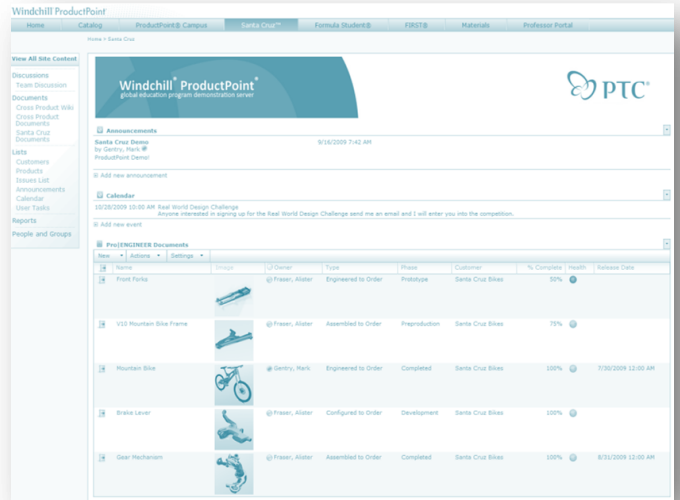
Windchill ProductPoint

Home | Catalog | ProductPoint® Campus | Santa Cruz™ | Formula Student® | FIRST® | Materials | Professor Portal

Home > Santa Cruz

View All Site Content

Discussions
Team Discussion

Documents
Cross Product Wiki
Cross Product Documents
Santa Cruz Documents

Lists
Customers
Products
Issues List
Announcements
Calendar
User Tasks

Reports

People and Groups

Windchill® ProductPoint®
global education program demonstration server

PTC®

Announcements

Santa Cruz Demo
by Gentry, Mark
ProductPoint Demo!
9/16/2009 7:42 AM

Add new announcement

Calendar

10/28/2009 10:30 AM Real World Design Challenge
Anyone interested in signing up for the Real World Design Challenge send me an email and I will enter you into the competition.

Add new event

Pro/ENGINEER Documents

New | Actions | Settings

| | Name | Image | Owner | Type | Phase | Customer | % Complete | Health | Release Date |
|---|---|---|---|---|---|---|---|---|---|
| | Front Forks | | Fraser, Alister | Engineered to Order | Prototype | Santa Cruz Bikes | 50% | | |
| | V10 Mountain Bike Frame | | Fraser, Alister | Assembled to Order | Preproduction | Santa Cruz Bikes | 75% | | |
| | Mountain Bike | | Gentry, Mark | Engineered to Order | Completed | Santa Cruz Bikes | 100% | | 7/30/2009 12:00 AM |
| | Brake Lever | | Fraser, Alister | Configured to Order | Development | Santa Cruz Bikes | 100% | | |
| | Gear Mechanism | | Fraser, Alister | Engineered to Order | Completed | Santa Cruz Bikes | 100% | | 8/31/2009 12:00 AM |